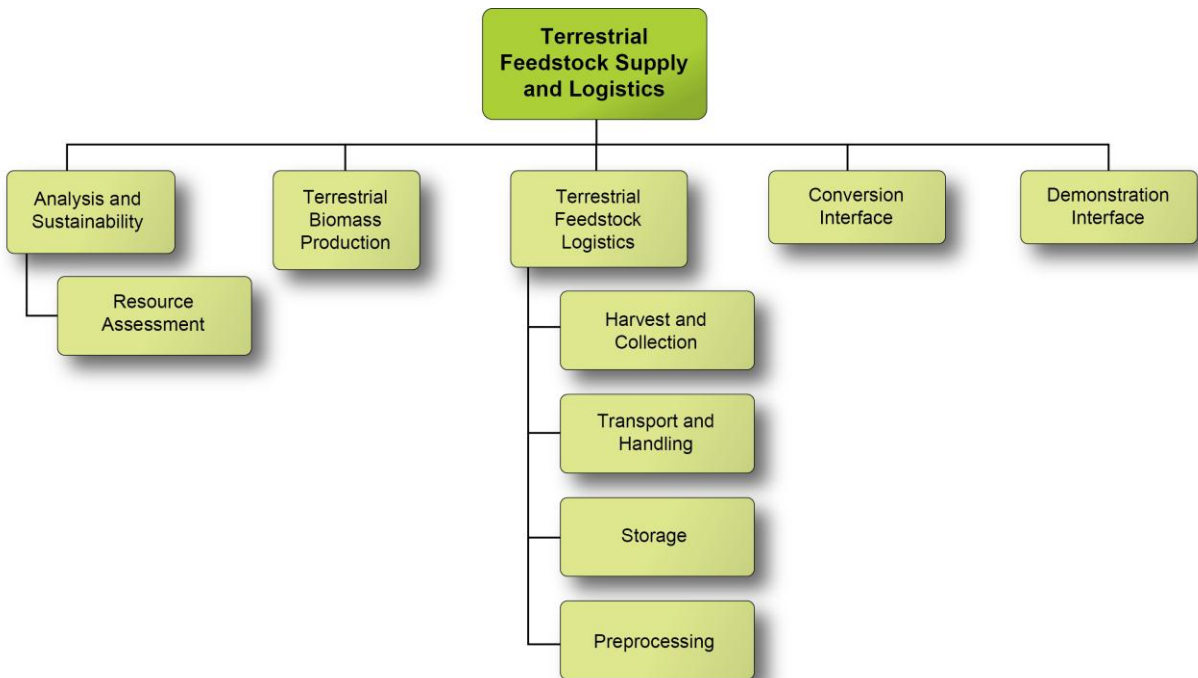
Terrestrial Feedstock Supply and Logistics

Analysis and Sustainability

Resource Assessment

Terrestrial Biomass Production

Terrestrial Feedstock Logistics

Harvest and Collection

Transport and Handling

Storage

Preprocessing

Conversion Interface

Demonstration Interface